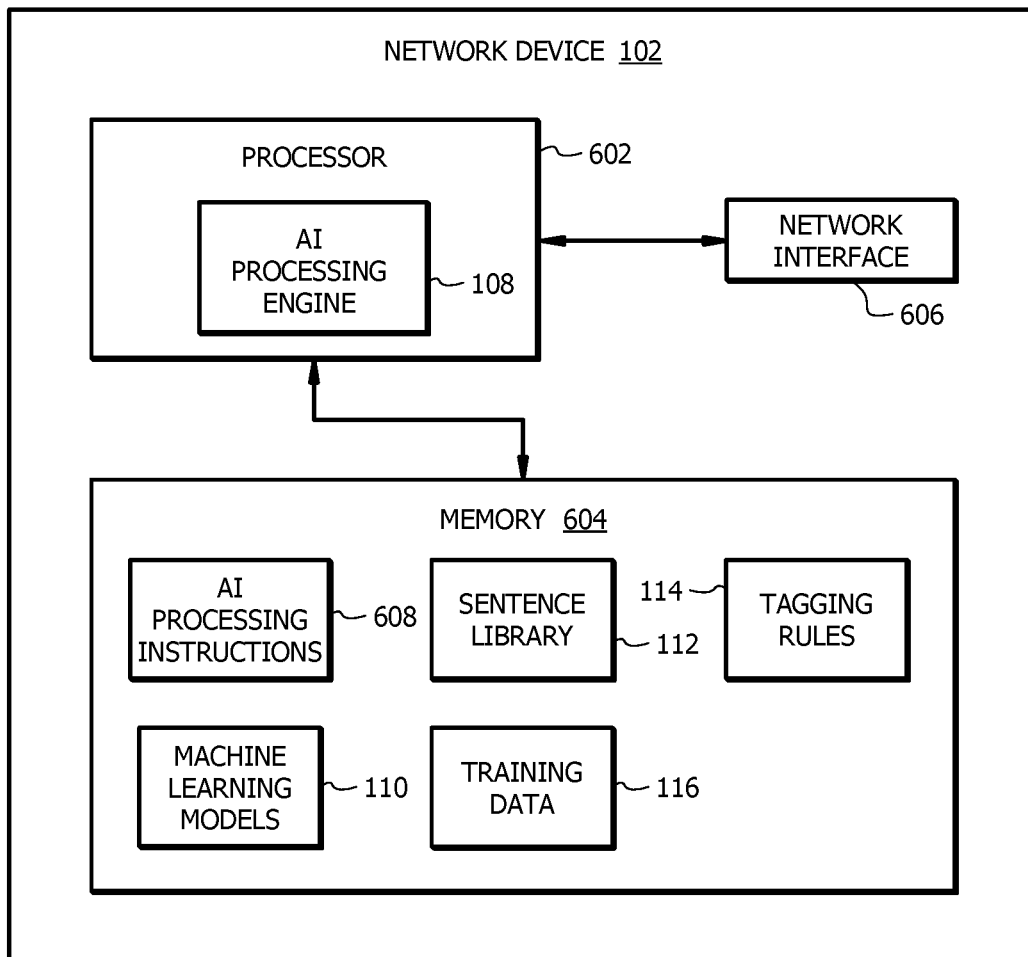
NETWORK DEVICE 102

PROCESSOR

602

AI PROCESSING ENGINE

108

NETWORK INTERFACE

606

MEMORY 604

AI PROCESSING INSTRUCTIONS

608

SENTENCE LIBRARY

112

114

TAGGING RULES

MACHINE LEARNING MODELS

110

TRAINING DATA

116